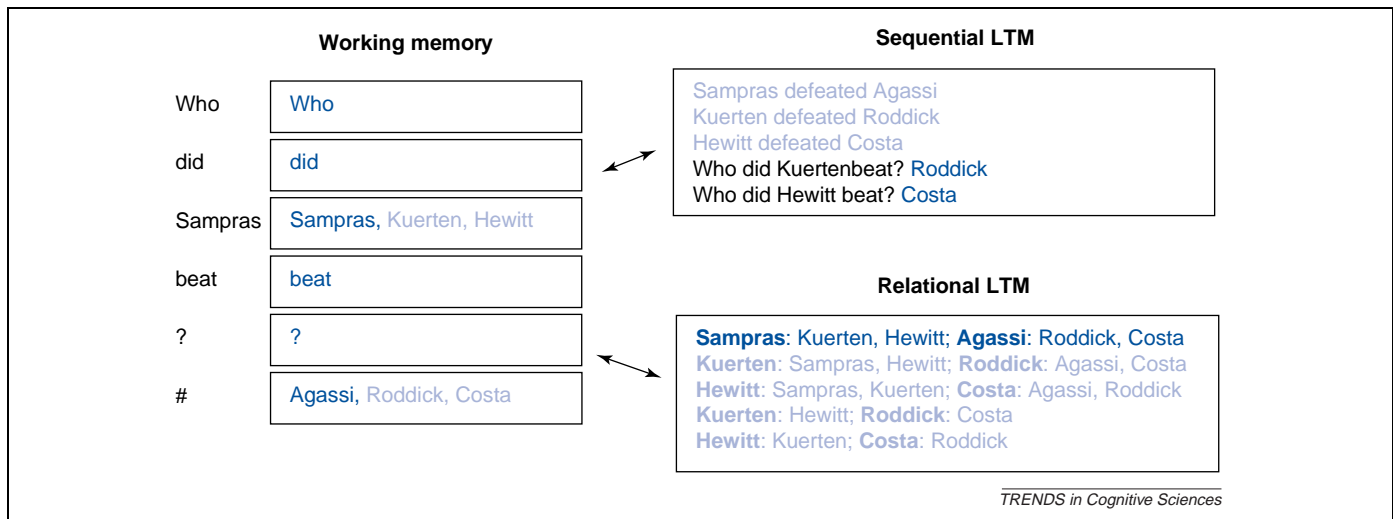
Working memory

| | |
|---|---|
| Who | Who |
| did | did |
| Sampras | Sampras, Kuerten, Hewitt |
| beat | beat |
| ? | ? |
| # | Agassi, Roddick, Costa |

Sequential LTM

Sampras defeated Agassi
Kuerten defeated Roddick
Hewitt defeated Costa
Who did Kuertenbeat? Roddick
Who did Hewitt beat? Costa

Relational LTM

**Sampras**: Kuerten, Hewitt; **Agassi**: Roddick, Costa
**Kuerten**: Sampras, Hewitt; **Roddick**: Agassi, Costa
**Hewitt**: Sampras, Kuerten; **Costa**: Agassi, Roddick
**Kuerten**: Hewitt; **Roddick**: Costa
**Hewitt**: Kuerten; **Costa**: Roddick

TRENDS in Cognitive Sciences